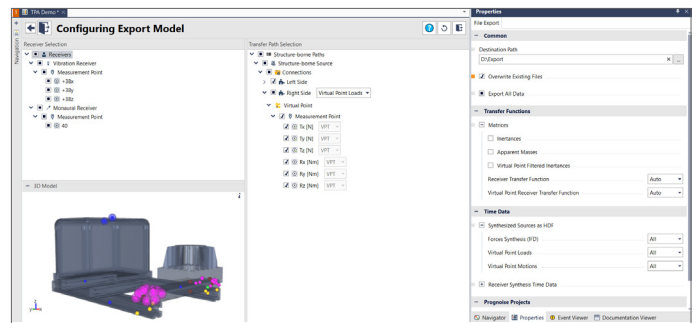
TPA Demo* ×

Navigation

Configuring Export Model

Receiver Selection

Receivers
Vibration Receiver
Measurement Point
+38x
+38y
+38z
Monaural Receiver
Measurement Point
40

3D Model

Transfer Path Selection

Structure-borne Paths
Structure-borne Source
Connections
Left Side
Right Side Virtual Point Loads
Virtual Point
Measurement Point
Tx [N] VPT
Ty [N] VPT
Tz [N] VPT
Rx [Nm] VPT
Ry [Nm] VPT
Rz [Nm] VPT

Properties
File Export

Common
Destination Path
D:\Export
Overwrite Existing Files
Export All Data

Transfer Functions
Matrices
Inertances
Apparent Masses
Virtual Point Filtered Inertances
Receiver Transfer Function Auto
Virtual Point Receiver Transfer Function Auto

Time Data
Synthesized Sources as HDF
Forces Synthesis (FD) All
Virtual Point Loads All
Virtual Point Motions All
Receiver Synthesis Time Data

Prognosis Projects

Navigator Properties Event Viewer Documentation Viewer